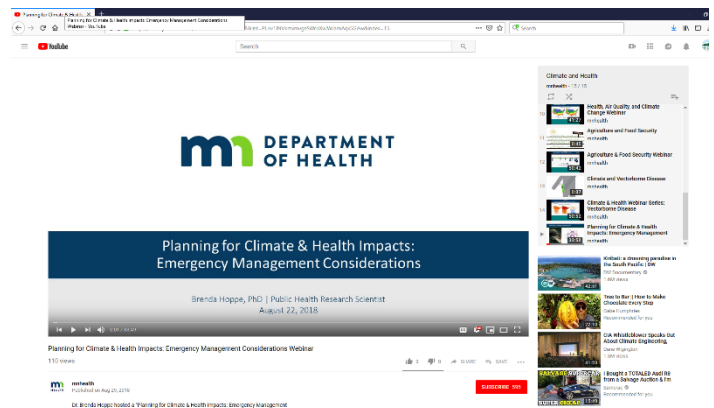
Planning for Climate & Health
Planning for Climate & Health Impacts: Emergency Management Considerations Webinar - YouTube

Search

YouTube

Search

DEPARTMENT OF HEALTH

Planning for Climate & Health Impacts: Emergency Management Considerations

Brenda Hoppe, PhD | Public Health Research Scientist
August 22, 2018

Planning for Climate & Health Impacts: Emergency Management Considerations Webinar
110 views

3 0 SHARE SAVE

mnhealth
Published on Aug 29, 2018

SUBSCRIBE 595

Dr. Brenda Hoppe hosted a "Planning for Climate & Health Impacts: Emergency Management

Climate and Health
mnhealth - 15 / 15

10 Health, Air Quality and Climate Change Webinar
mnhealth

11 Agriculture and Food Security
mnhealth

12 Agriculture & Food Security Webinar
mnhealth

13 Climate and Vectorborne Disease
mnhealth

14 Climate & Health Webinar Series: Vectorborne Disease
mnhealth

Planning for Climate & Health Impacts: Emergency Management
mnhealth

Kiribati: a drowning paradise in the South Pacific | DW
DW Documentary
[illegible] views

Tree to Bar | How to Make Chocolate every Step
Gabe Humphries
Recommended for you

CIA Whistleblower Speaks Out About Climate Engineering,
Dane Wigington
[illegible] views

I Bought a TOTALED Audi R8 from a Salvage Auction & Fix
Samcrac
Recommended for you